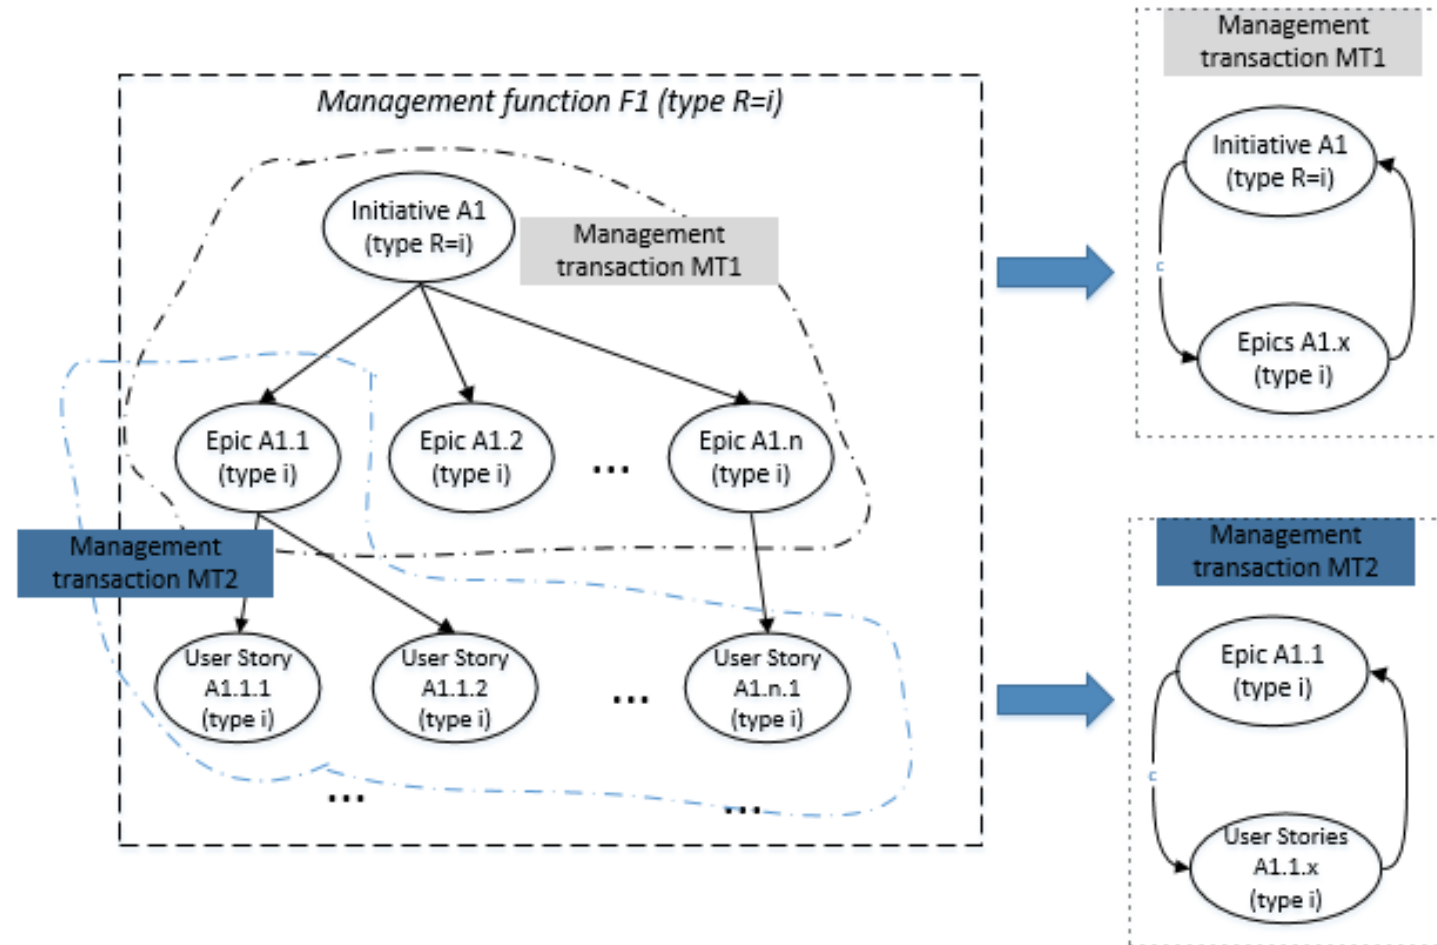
Management function F1 (type R=i)

Initiative A1 (type R=i)

Management transaction MT1

Epic A1.1 (type i)

Epic A1.2 (type i)

...

Epic A1.n (type i)

Management transaction MT2

User Story A1.1.1 (type i)

User Story A1.1.2 (type i)

...

User Story A1.n.1 (type i)

...

...

Management transaction MT1

Initiative A1 (type R=i)

Epics A1.x (type i)

Management transaction MT2

Epic A1.1 (type i)

User Stories A1.1.x (type i)